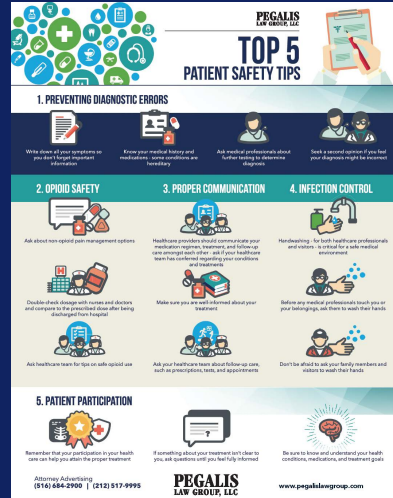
PEGALIS LAW GROUP, LLC

TOP 5
PATIENT SAFETY TIPS

1. PREVENTING DIAGNOSTIC ERRORS

Write down all your symptoms so you don't forget important information

Know your medical history and medications - some conditions are hereditary

Ask medical professionals about further testing to determine diagnosis

Seek a second opinion if you feel your diagnosis might be incorrect

2. OPIOID SAFETY

Ask about non-opioid pain management options

Double-check dosage with nurses and doctors and compare to the prescribed dose after being discharged from hospital

Ask healthcare team for tips on safe opioid use

3. PROPER COMMUNICATION

Healthcare providers should communicate your medication regimen, treatment, and follow-up care amongst each other - ask if your healthcare team has conferred regarding your conditions and treatments

Make sure you are well-informed about your treatment

Ask your healthcare team about follow-up care, such as prescriptions, tests, and appointments

4. INFECTION CONTROL

Handwashing - for both healthcare professionals and visitors - is critical for a safe medical environment

Before any medical professionals touch you or your belongings, ask them to wash their hands

Don't be afraid to ask your family members and visitors to wash their hands

5. PATIENT PARTICIPATION

Remember that your participation in your health care can help you attain the proper treatment

If something about your treatment isn't clear to you, ask questions until you feel fully informed

Be sure to know and understand your health conditions, medications, and treatment goals

Attorney Advertising
(516) 684-2900 | (212) 517-9995

PEGALIS LAW GROUP, LLC

www.pegalislawgroup.com